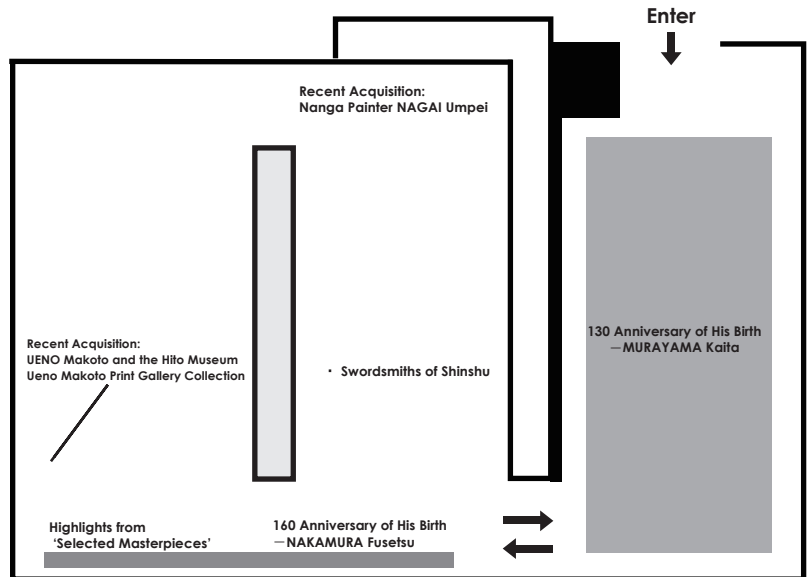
Enter

Recent Acquisition:
Nanga Painter NAGAI Umpei

130 Anniversary of His Birth
—MURAYAMA Kaita

Recent Acquisition:
UENO Makoto and the Hito Museum
Ueno Makoto Print Gallery Collection

・ Swordsmiths of Shinshu

Highlights from
'Selected Masterpieces'

160 Anniversary of His Birth
—NAKAMURA Fusetsu